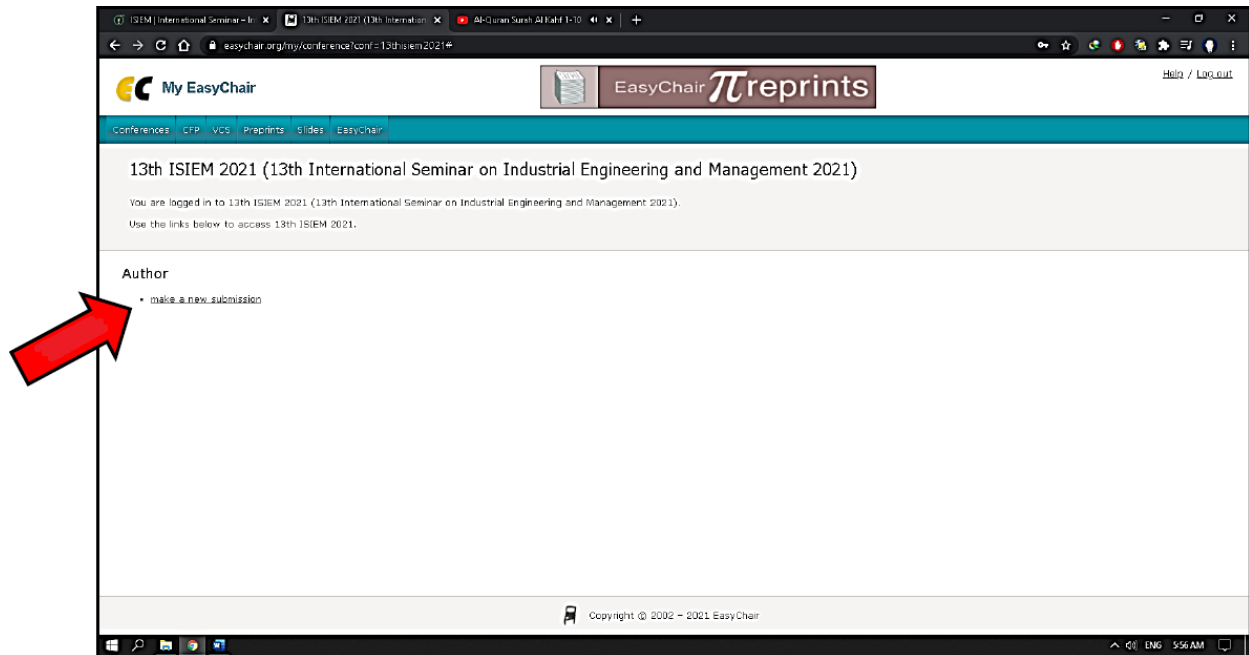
ISIEM | International Seminar - In
13th ISIEM 2021 (13th Internation
Al-Quran Surah Al Kahf 1-10

easychair.org/my/conference?conf=13thisiem2021#

My EasyChair

EasyChair $\pi$reprints

Help / Log out

Conferences CFP VCS Preprints Slides EasyChair

13th ISIEM 2021 (13th International Seminar on Industrial Engineering and Management 2021)

You are logged in to 13th ISIEM 2021 (13th International Seminar on Industrial Engineering and Management 2021).

Use the links below to access 13th ISIEM 2021.

Author

• make a new submission

Copyright © 2002 – 2021 EasyChair

ENG 5:56 AM